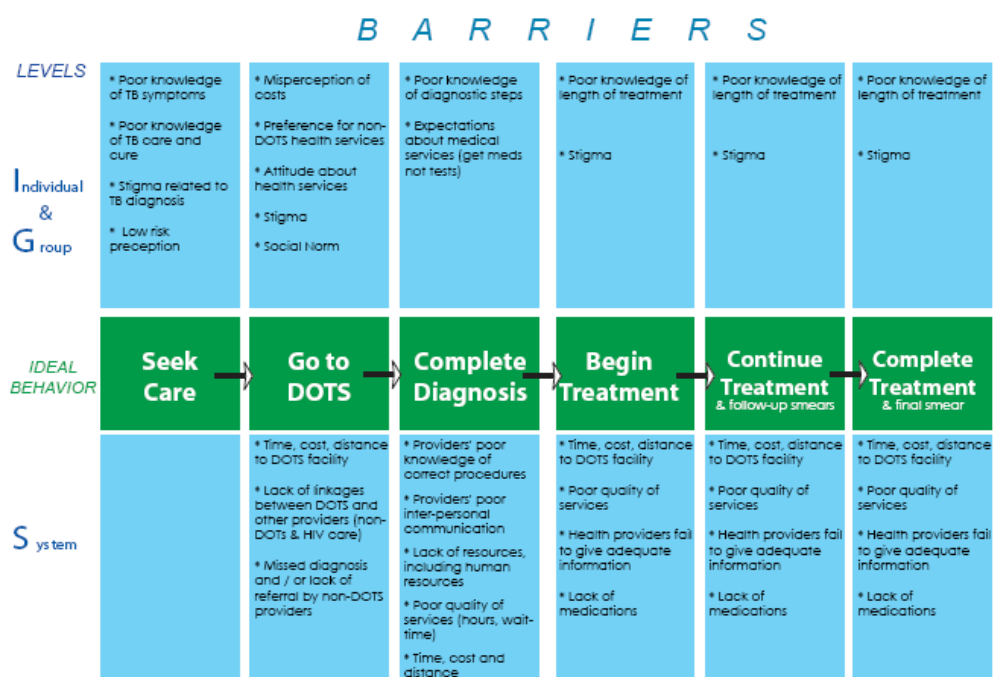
B A R R I E R S

LEVELS

Individual & Group

| | | | | | |
|---|---|---|---|---|---|
| * Poor knowledge of TB symptoms<br><br>* Poor knowledge of TB care and cure<br><br>* Stigma related to TB diagnosis<br><br>* Low risk preception | * Misperception of costs<br><br>* Preference for non-DOTS health services<br><br>* Attitude about health services<br><br>* Stigma<br><br>* Social Norm | * Poor knowledge of diagnostic steps<br><br>* Expectations about medical services (get meds not tests) | * Poor knowledge of length of treatment<br><br>* Stigma | * Poor knowledge of length of treatment<br><br>* Stigma | * Poor knowledge of length of treatment<br><br>* Stigma |

IDEAL BEHAVIOR

Seek Care → Go to DOTS → Complete Diagnosis → Begin Treatment → Continue Treatment & follow-up smears → Complete Treatment & final smear

System

| | | | | | |
|---|---|---|---|---|---|
| | * Time, cost, distance to DOTS facility<br><br>* Lack of linkages between DOTS and other providers (non-DOTs & HIV care)<br><br>* Missed diagnosis and / or lack of referral by non-DOTS providers | * Providers' poor knowledge of correct procedures<br><br>* Providers' poor inter-personal communication<br><br>* Lack of resources, including human resources<br><br>* Poor quality of services (hours, wait-time)<br><br>* Time, cost and distance | * Time, cost, distance to DOTS facility<br><br>* Poor quality of services<br><br>* Health providers fail to give adequate information<br><br>* Lack of medications | * Time, cost, distance to DOTS facility<br><br>* Poor quality of services<br><br>* Health providers fail to give adequate information<br><br>* Lack of medications | * Time, cost, distance to DOTS facility<br><br>* Poor quality of services<br><br>* Health providers fail to give adequate information<br><br>* Lack of medications |